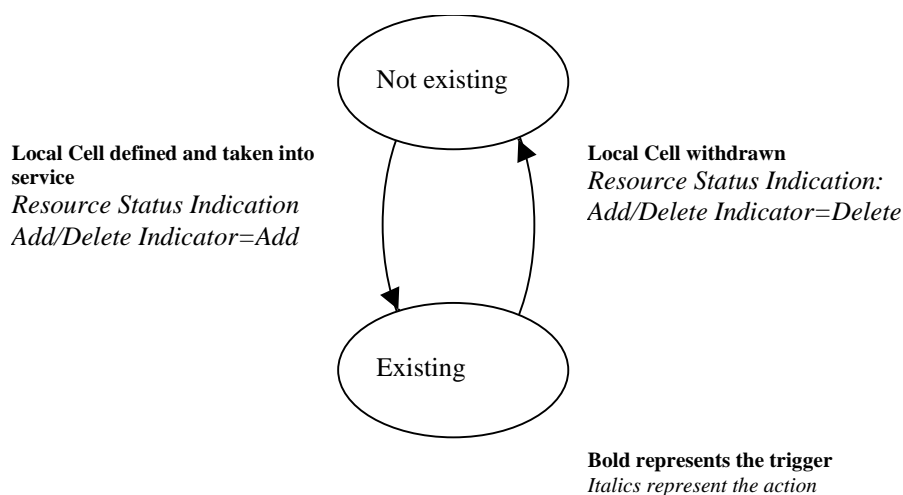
Not existing

Local Cell defined and taken into service
*Resource Status Indication Add/Delete Indicator=Add*

Local Cell withdrawn
*Resource Status Indication: Add/Delete Indicator=Delete*

Existing

Bold represents the trigger
*Italics represent the action*